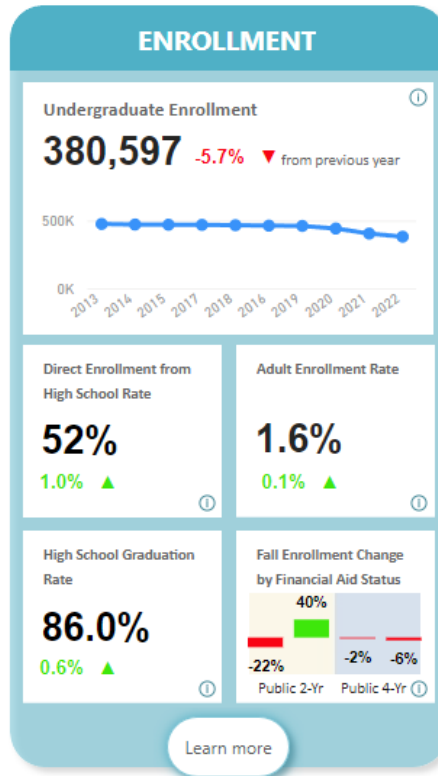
ENROLLMENT

Undergraduate Enrollment

380,597 -5.7% ▼ from previous year

500K

0K

2013 2014 2015 2017 2018 2016 2019 2020 2021 2022

Direct Enrollment from High School Rate

52%

1.0% ▲

Adult Enrollment Rate

1.6%

0.1% ▲

High School Graduation Rate

86.0%

0.6% ▲

Fall Enrollment Change by Financial Aid Status

40%

-22%

-2% -6%

Public 2-Yr Public 4-Yr

Learn more